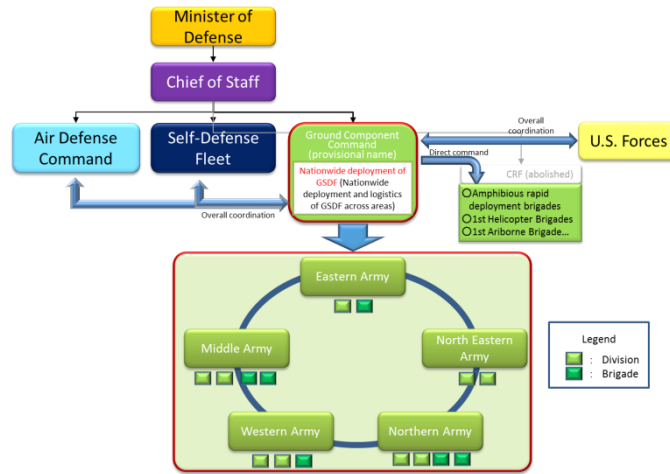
Minister of Defense

Chief of Staff

Air Defense Command

Self-Defense Fleet

Ground Component Command (provisional name)

Nationwide deployment of GSDF (Nationwide deployment and logistics of GSDF across areas)

Overall coordination

U.S. Forces

Direct command

CRF (abolished)

Amphibious rapid deployment brigades
1st Helicopter Brigades
1st Ariborne Brigade...

Overall coordination

Eastern Army

Middle Army

North Eastern Army

Western Army

Northern Army

Legend
: Division
: Brigade